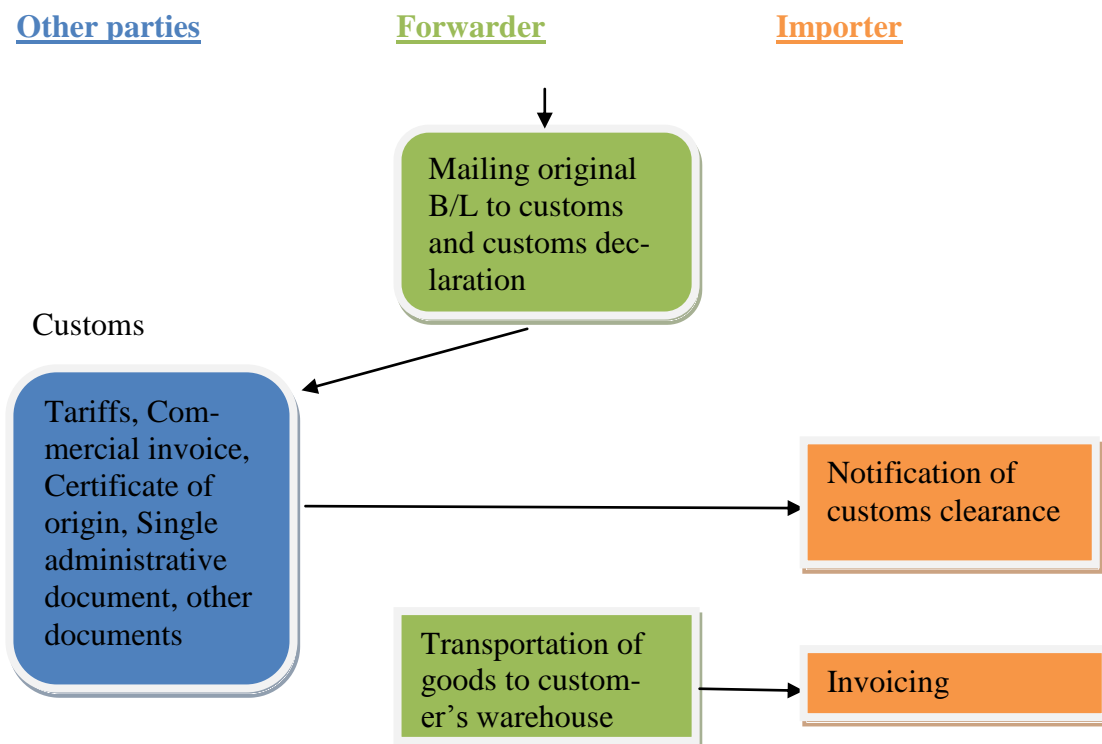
Other parties
Forwarder
Importer

Mailing original B/L to customs and customs declaration

Customs

Tariffs, Commercial invoice, Certificate of origin, Single administrative document, other documents

Notification of customs clearance

Transportation of goods to customer's warehouse

Invoicing